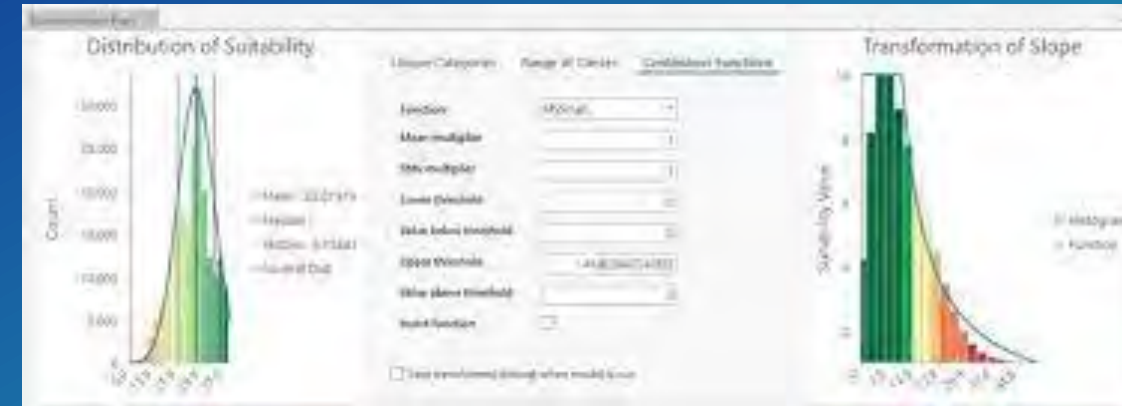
Distribution of Suitability

Count

Mean: 33.07979
Median
Median: 3.73441
Normal Dist

Unique Categories   Range of Classes   Continuous Functions

Function   MSSmall
Mean multiplier   1
Std multiplier   1
Lower threshold
Value below threshold
Upper threshold   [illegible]
Value above threshold
Invert function

Save transformed dataset when model is run

Transformation of Slope

Suitability Value

Histogram
Function